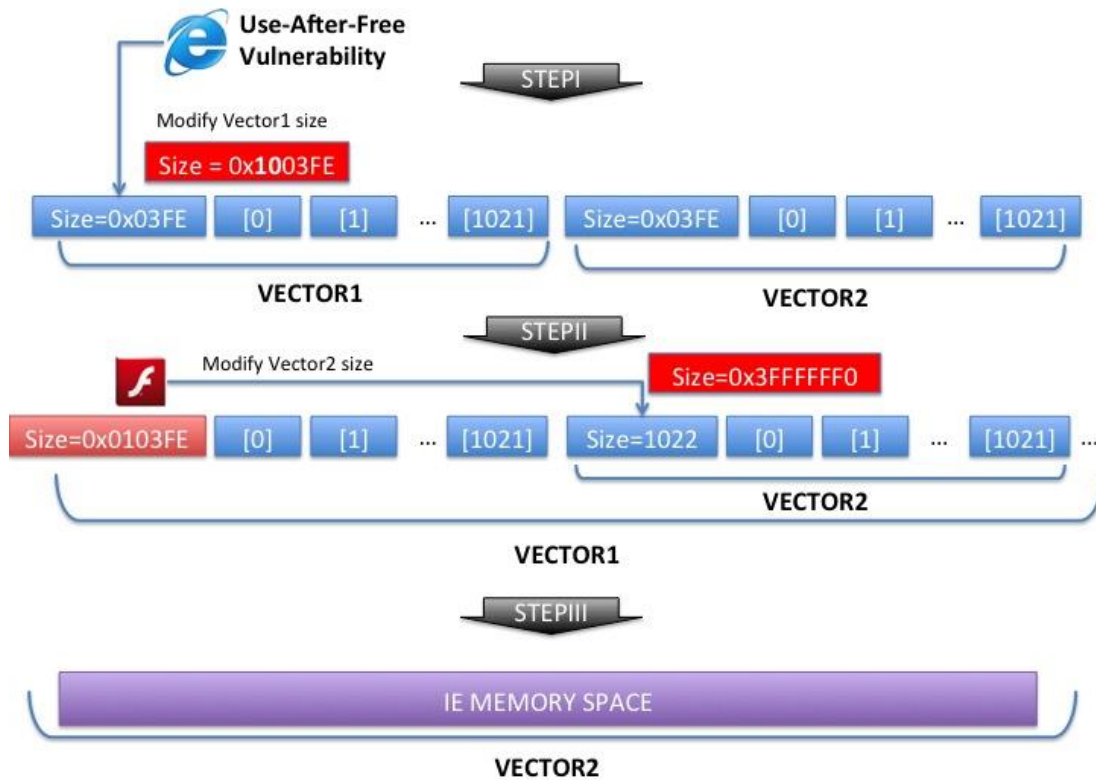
Use-After-Free Vulnerability

STEPI

Modify Vector1 size

Size = 0x1003FE

Size=0x03FE [0] [1] ... [1021] Size=0x03FE [0] [1] ... [1021]

VECTOR1 VECTOR2

STEPII

Modify Vector2 size

Size=0x3FFFFFF0

Size=0x0103FE [0] [1] ... [1021] Size=1022 [0] [1] ... [1021] ...

VECTOR2

VECTOR1

STEPIII

IE MEMORY SPACE

VECTOR2